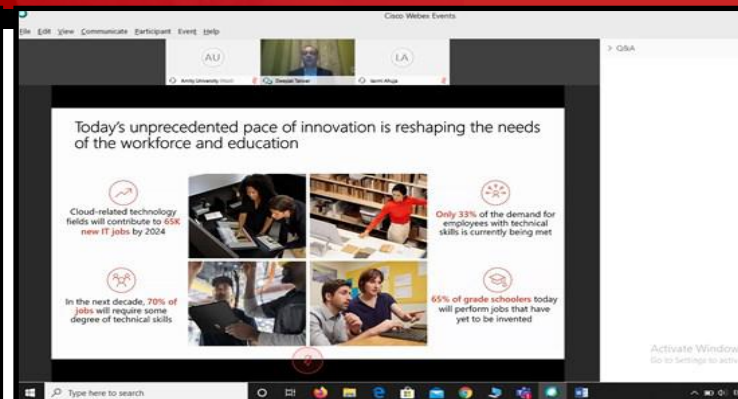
Cisco Webex Events

File Edit View Communicate Participant Event Help

AU

LA

Amity University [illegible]

Deepak Talwar

laxmi Ahuja

> Q&A

Today's unprecedented pace of innovation is reshaping the needs of the workforce and education

Cloud-related technology fields will contribute to 65K new IT jobs by 2024

Only 33% of the demand for employees with technical skills is currently being met

In the next decade, 70% of jobs will require some degree of technical skills

65% of grade schoolers today will perform jobs that have yet to be invented

Activate Windows
Go to Settings to activ

Type here to search